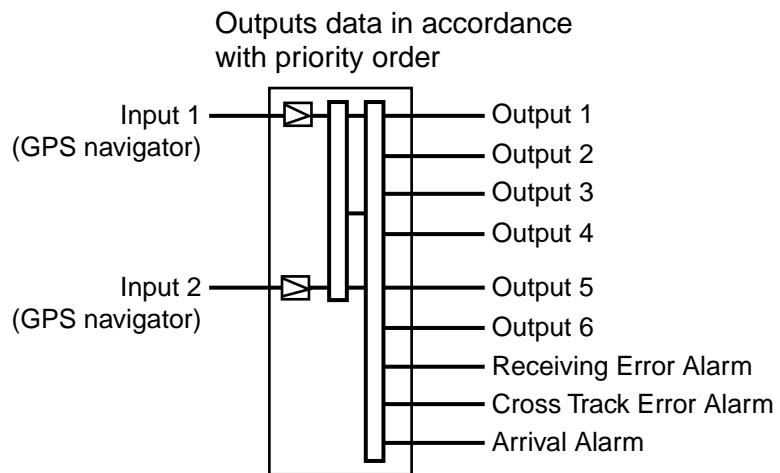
Outputs data in accordance with priority order

Input 1
(GPS navigator)

Input 2
(GPS navigator)

Output 1
Output 2
Output 3
Output 4
Output 5
Output 6
Receiving Error Alarm
Cross Track Error Alarm
Arrival Alarm